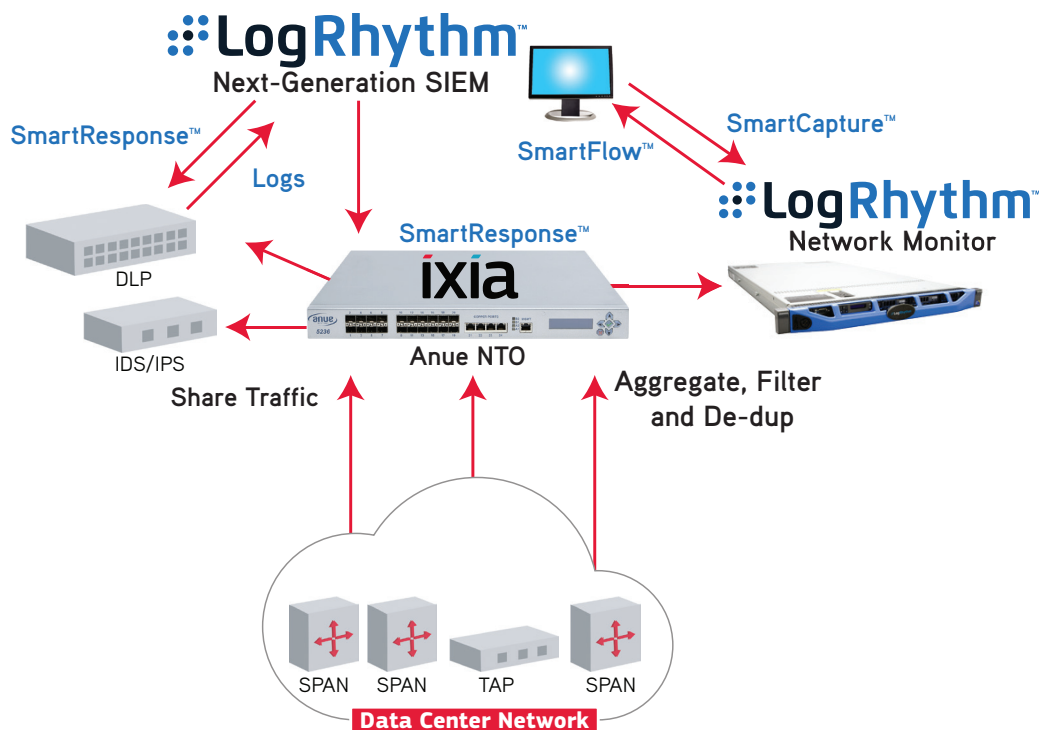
LogRhythm™
Next-Generation SIEM

SmartResponse™

Logs

SmartCapture™

SmartFlow™

LogRhythm™
Network Monitor

SmartResponse™

ixia

DLP

IDS/IPS

anue
5236

Anue NTO

Share Traffic

Aggregate, Filter and De-dup

SPAN

SPAN

TAP

SPAN

Data Center Network